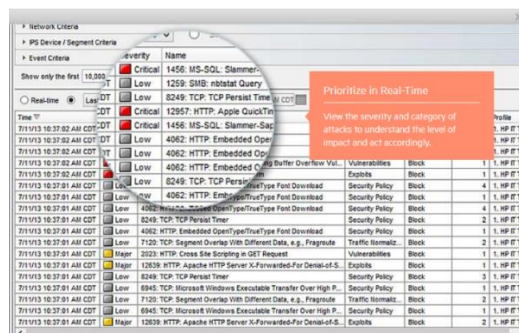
▸ Network Criteria
▸ IPS Device / Segment Criteria
▸ Event Criteria
Show only the first 10,000
○ Real-time ◉ Last
Time
Severity | Name
Critical | 1456: MS-SQL: Slammer-
Low | 1259: SMB: nbtstat Query
Low | 8249: TCP: TCP Persist Time
Critical | 12957: HTTP: Apple QuickTim
Critical | 1456: MS-SQL: Slammer-Sap
Low | 4062: HTTP: Embedded Open
Low | 4062: HTTP: Embedded Open
Low | 4062: HTTP: Embedded Op
Low | 8249: TCP: TCP Persi
Low | 4062: HTTP: Embed

Prioritize in Real-Time

View the severity and category of attacks to understand the level of impact and act accordingly.

| Time | Severity | Name | Category | Action | | Profile |
|---|---|---|---|---|---|---|
| 7/11/13 10:37:02 AM CDT | | | | | | 1. HP IT |
| 7/11/13 10:37:02 AM CDT | | | | | | 1. HP IT |
| 7/11/13 10:37:02 AM CDT | | | | | | 1. HP IT |
| 7/11/13 10:37:02 AM CDT | | | | | | 1. HP IT |
| 7/11/13 10:37:02 AM CDT | | | | | | 1. HP IT |
| 7/11/13 10:37:02 AM CDT | | g Buffer Overflow Vul... | Vulnerabilities | Block | 1 | 1. HP IT |
| 7/11/13 10:37:01 AM CDT | | | Exploits | Block | 1 | 1. HP IT |
| 7/11/13 10:37:01 AM CDT | Low | TrueType Font Download | Security Policy | Block | 4 | 1. HP IT |
| 7/11/13 10:37:01 AM CDT | Low | OpenType/TrueType Font Download | Security Policy | Block | 1 | 1. HP IT |
| 7/11/13 10:37:01 AM CDT | Low | 8249: TCP: TCP Persist Timer | Security Policy | Block | 2 | 1. HP IT |
| 7/11/13 10:37:01 AM CDT | Low | 4062: HTTP: Embedded OpenType/TrueType Font Download | Security Policy | Block | 1 | 1. HP IT |
| 7/11/13 10:37:01 AM CDT | Low | 7120: TCP: Segment Overlap With Different Data, e.g., Fragroute | Traffic Normaliz... | Block | 1 | 1. HP IT |
| 7/11/13 10:37:01 AM CDT | Major | 2023: HTTP: Cross Site Scripting in GET Request | Vulnerabilities | Block | 1 | 1. HP IT |
| 7/11/13 10:37:01 AM CDT | Major | 12639: HTTP: Apache HTTP Server X-Forwarded-For Denial-of-S... | Exploits | Block | 1 | 1. HP IT |
| 7/11/13 10:37:01 AM CDT | Low | 8249: TCP: TCP Persist Timer | Security Policy | Block | 3 | 1. HP IT |
| 7/11/13 10:37:01 AM CDT | Low | 6945: TCP: Microsoft Windows Executable Transfer Over High P... | Security Policy | Block | 1 | 1. HP IT |
| 7/11/13 10:37:01 AM CDT | Low | 7120: TCP: Segment Overlap With Different Data, e.g., Fragroute | Traffic Normaliz... | Block | 2 | 1. HP IT |
| 7/11/13 10:37:01 AM CDT | Low | 6945: TCP: Microsoft Windows Executable Transfer Over High P... | Security Policy | Block | 1 | 1. HP IT |
| 7/11/13 10:37:01 AM CDT | Major | 12639: HTTP: Apache HTTP Server X-Forwarded-For Denial-of-S... | Exploits | Block | 1 | 1. HP IT |